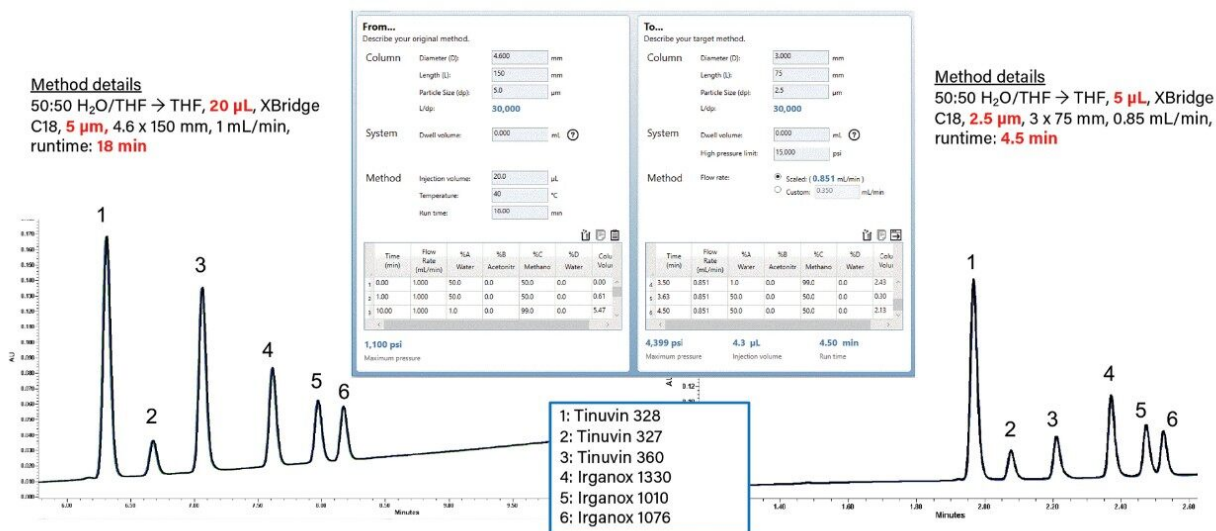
Method details
50:50 H$_2$O/THF → THF, 20 µL, XBridge C18, 5 µm, 4.6 x 150 mm, 1 mL/min, runtime: 18 min

From...
Describe your original method.

Column
Diameter (D): 4.600 mm
Length (L): 150 mm
Particle Size (dp): 5.0 µm
L/dp: 30,000

System
Dwell volume: 0.000 mL ?

Method
Injection volume: 20.0 µL
Temperature: 40 °C
Run time: 18.00 min

| | Time (min) | Flow Rate (mL/min) | %A Water | %B Acetonitr | %C Methano | %D Water | Colu Volun |
|---|---|---|---|---|---|---|---|
| 1 | 0.00 | 1.000 | 50.0 | 0.0 | 50.0 | 0.0 | 0.00 |
| 2 | 1.00 | 1.000 | 50.0 | 0.0 | 50.0 | 0.0 | 0.61 |
| 3 | 10.00 | 1.000 | 1.0 | 0.0 | 99.0 | 0.0 | 5.47 |

1,100 psi
Maximum pressure

To...
Describe your target method.

Column
Diameter (D): 3.000 mm
Length (L): 75 mm
Particle Size (dp): 2.5 µm
L/dp: 30,000

System
Dwell volume: 0.000 mL ?
High pressure limit: 15,000 psi

Method
Flow rate: Scaled: ( 0.851 mL/min )
Custom: 0.350 mL/min

| | Time (min) | Flow Rate (mL/min) | %A Water | %B Acetonitr | %C Methano | %D Water | Colu Volun |
|---|---|---|---|---|---|---|---|
| 4 | 3.50 | 0.851 | 1.0 | 0.0 | 99.0 | 0.0 | 2.43 |
| 5 | 3.63 | 0.851 | 50.0 | 0.0 | 50.0 | 0.0 | 0.30 |
| 6 | 4.50 | 0.851 | 50.0 | 0.0 | 50.0 | 0.0 | 2.13 |

4,399 psi
Maximum pressure
4.3 µL
Injection volume
4.50 min
Run time

Method details
50:50 H$_2$O/THF → THF, 5 µL, XBridge C18, 2.5 µm, 3 x 75 mm, 0.85 mL/min, runtime: 4.5 min

1
2
3
4
5
6

AU
Minutes

1: Tinuvin 328
2: Tinuvin 327
3: Tinuvin 360
4: Irganox 1330
5: Irganox 1010
6: Irganox 1076

1
2
3
4
5
6

AU
1.40 1.60 1.80 2.00 2.20 2.40 2.60
Minutes